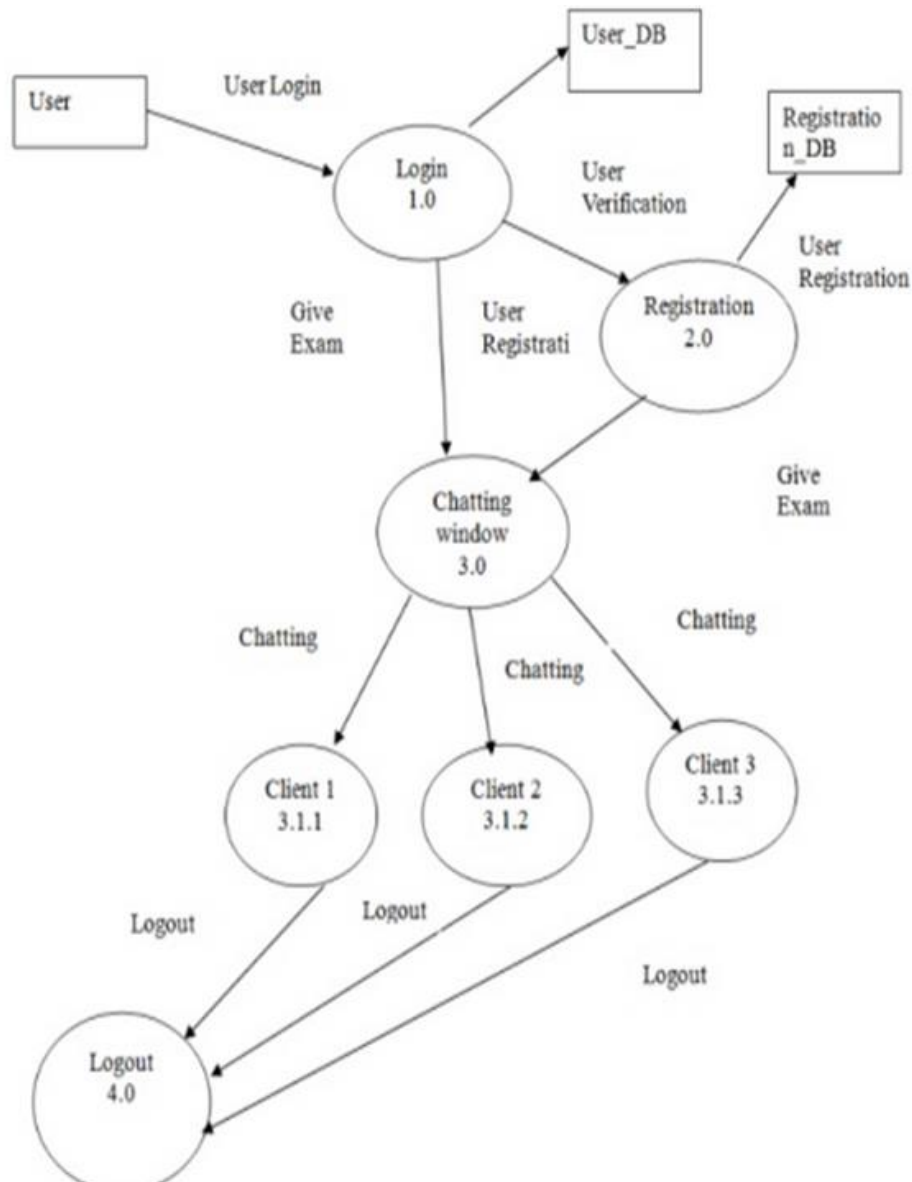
User_DB

User

User Login

Registratio n_DB

Login 1.0

User Verification

User Registration

Give Exam

User Registrati

Registration 2.0

Chatting window 3.0

Give Exam

Chatting

Chatting

Chatting

Client 1 3.1.1

Client 2 3.1.2

Client 3 3.1.3

Logout

Logout

Logout

Logout 4.0